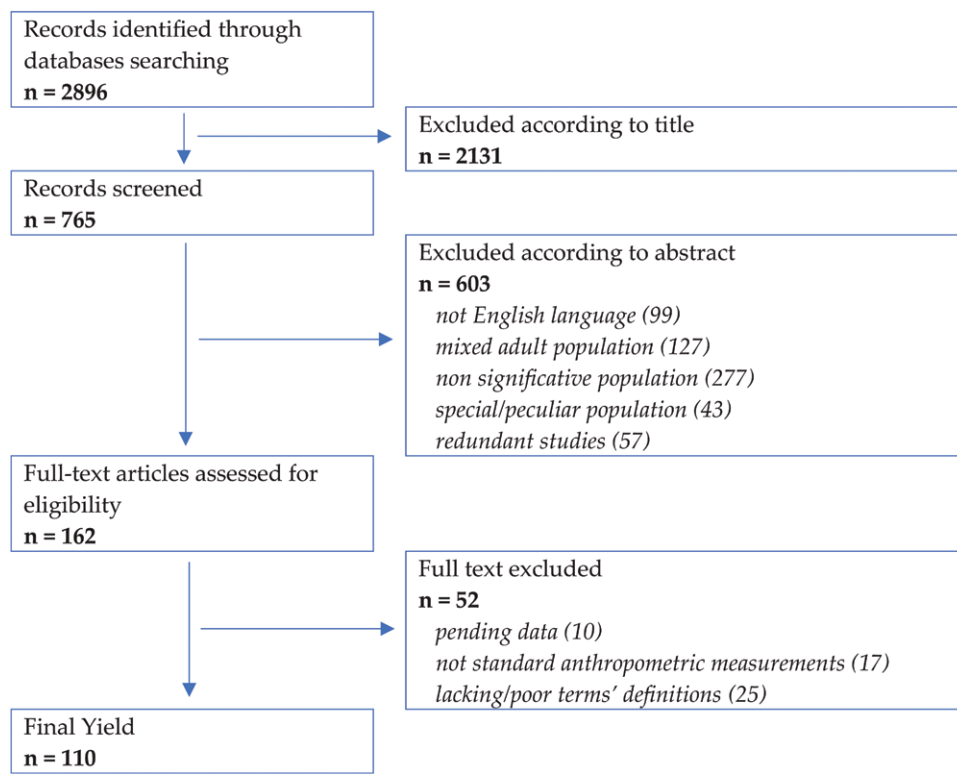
Records identified through databases searching
**n = 2896**

Excluded according to title
**n = 2131**

Records screened
**n = 765**

Excluded according to abstract
**n = 603**
*not English language (99)*
*mixed adult population (127)*
*non significative population (277)*
*special/peculiar population (43)*
*redundant studies (57)*

Full-text articles assessed for eligibility
**n = 162**

Full text excluded
**n = 52**
*pending data (10)*
*not standard anthropometric measurements (17)*
*lacking/poor terms' definitions (25)*

Final Yield
**n = 110**